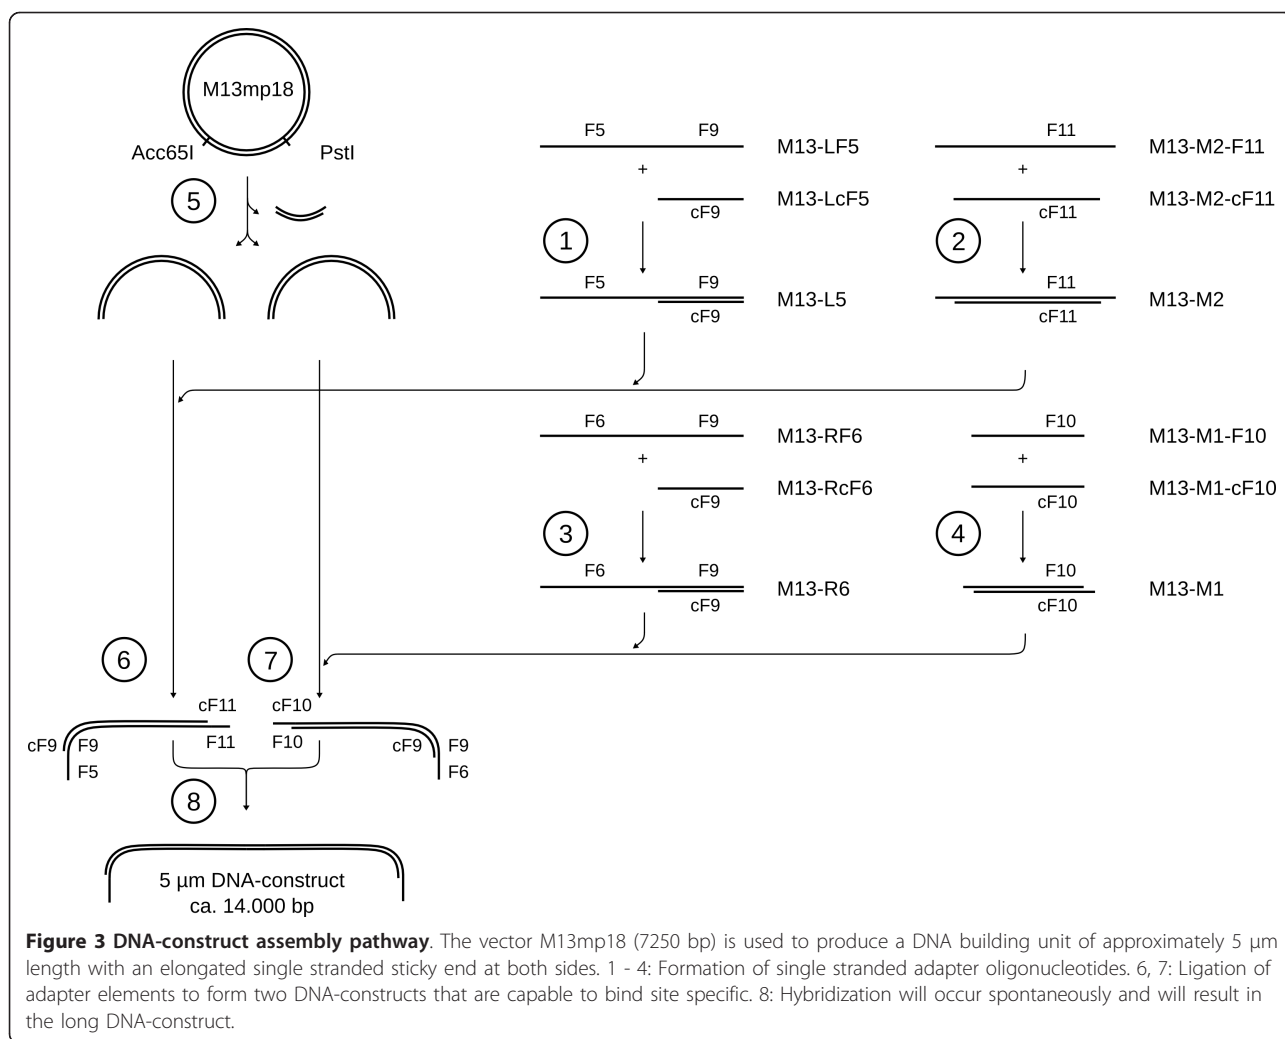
M13mp18

Acc65I

PstI

5

F5 F9 M13-LF5

+

cF9 M13-LcF5

1

F5 F9 M13-L5
cF9

F11 M13-M2-F11

+

cF11 M13-M2-cF11

2

F11 M13-M2
cF11

F6 F9 M13-RF6

+

cF9 M13-RcF6

3

F6 F9 M13-R6
cF9

F10 M13-M1-F10

+

cF10 M13-M1-cF10

4

F10 M13-M1
cF10

6

7

cF11 cF10

cF9 F9 F11 F10 cF9 F9

F5 F6

8

5 µm DNA-construct
ca. 14.000 bp

**Figure 3 DNA-construct assembly pathway**. The vector M13mp18 (7250 bp) is used to produce a DNA building unit of approximately 5 µm length with an elongated single stranded sticky end at both sides. 1 - 4: Formation of single stranded adapter oligonucleotides. 6, 7: Ligation of adapter elements to form two DNA-constructs that are capable to bind site specific. 8: Hybridization will occur spontaneously and will result in the long DNA-construct.